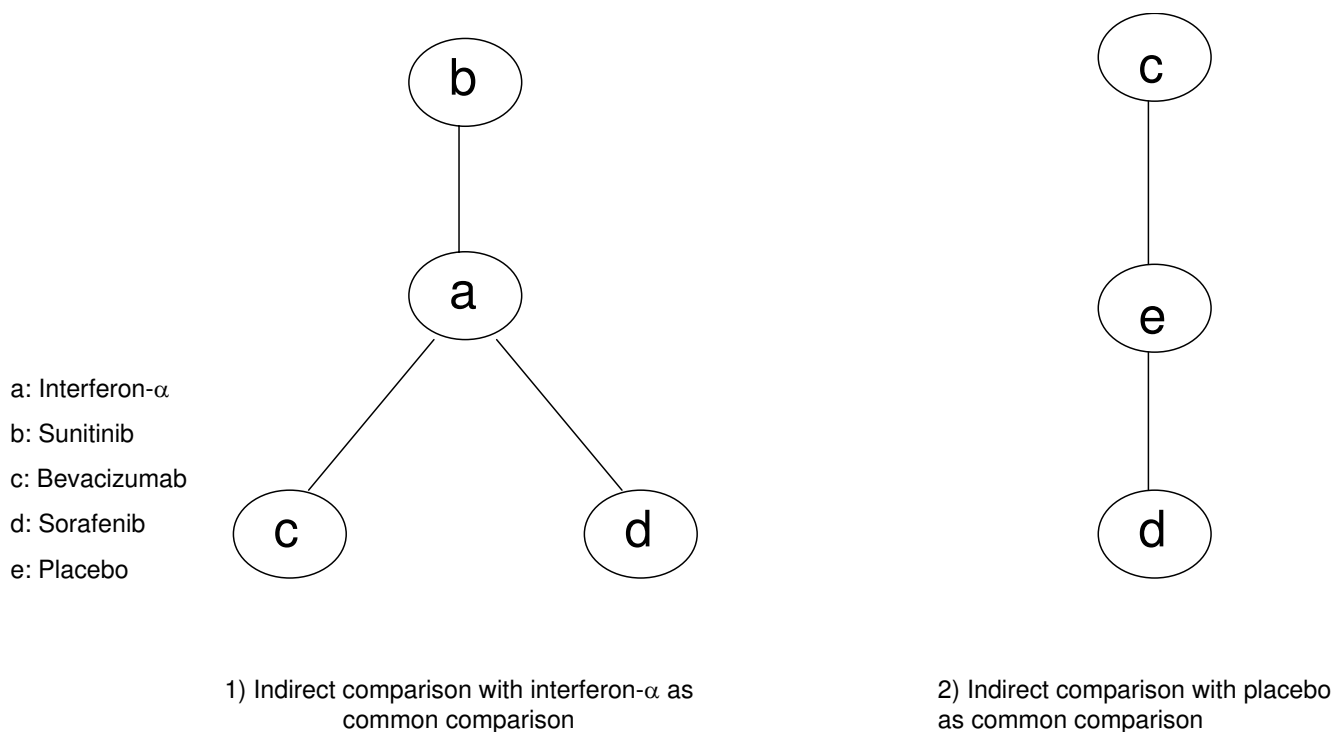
b

a

c

d

a: Interferon-$\alpha$

b: Sunitinib

c: Bevacizumab

d: Sorafenib

e: Placebo

c

e

d

1) Indirect comparison with interferon-$\alpha$ as common comparison

2) Indirect comparison with placebo as common comparison